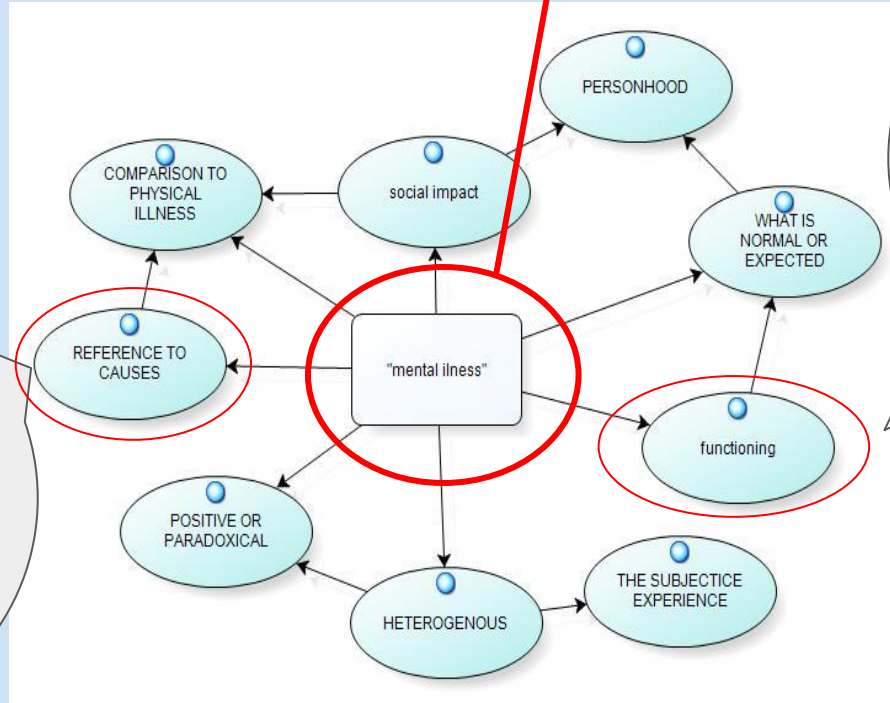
PERSONHOOD

COMPARISON TO PHYSICAL ILLNESS

social impact

WHAT IS NORMAL OR EXPECTED

REFERENCE TO CAUSES

"mental ilness"

functioning

POSITIVE OR PARADOXICAL

HETEROGENOUS

THE SUBJECTICE EXPERIENCE